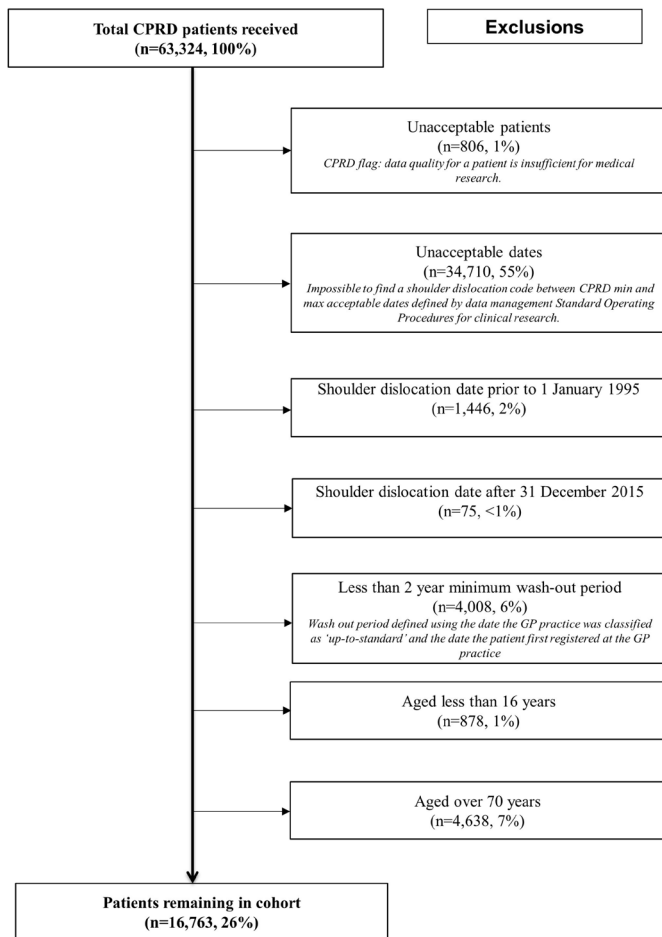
Total CPRD patients received
(n=63,324, 100%)

Exclusions

Unacceptable patients
(n=806, 1%)
CPRD flag: data quality for a patient is insufficient for medical research.

Unacceptable dates
(n=34,710, 55%)
Impossible to find a shoulder dislocation code between CPRD min and max acceptable dates defined by data management Standard Operating Procedures for clinical research.

Shoulder dislocation date prior to 1 January 1995
(n=1,446, 2%)

Shoulder dislocation date after 31 December 2015
(n=75, <1%)

Less than 2 year minimum wash-out period
(n=4,008, 6%)
Wash out period defined using the date the GP practice was classified as 'up-to-standard' and the date the patient first registered at the GP practice

Aged less than 16 years
(n=878, 1%)

Aged over 70 years
(n=4,638, 7%)

Patients remaining in cohort
(n=16,763, 26%)